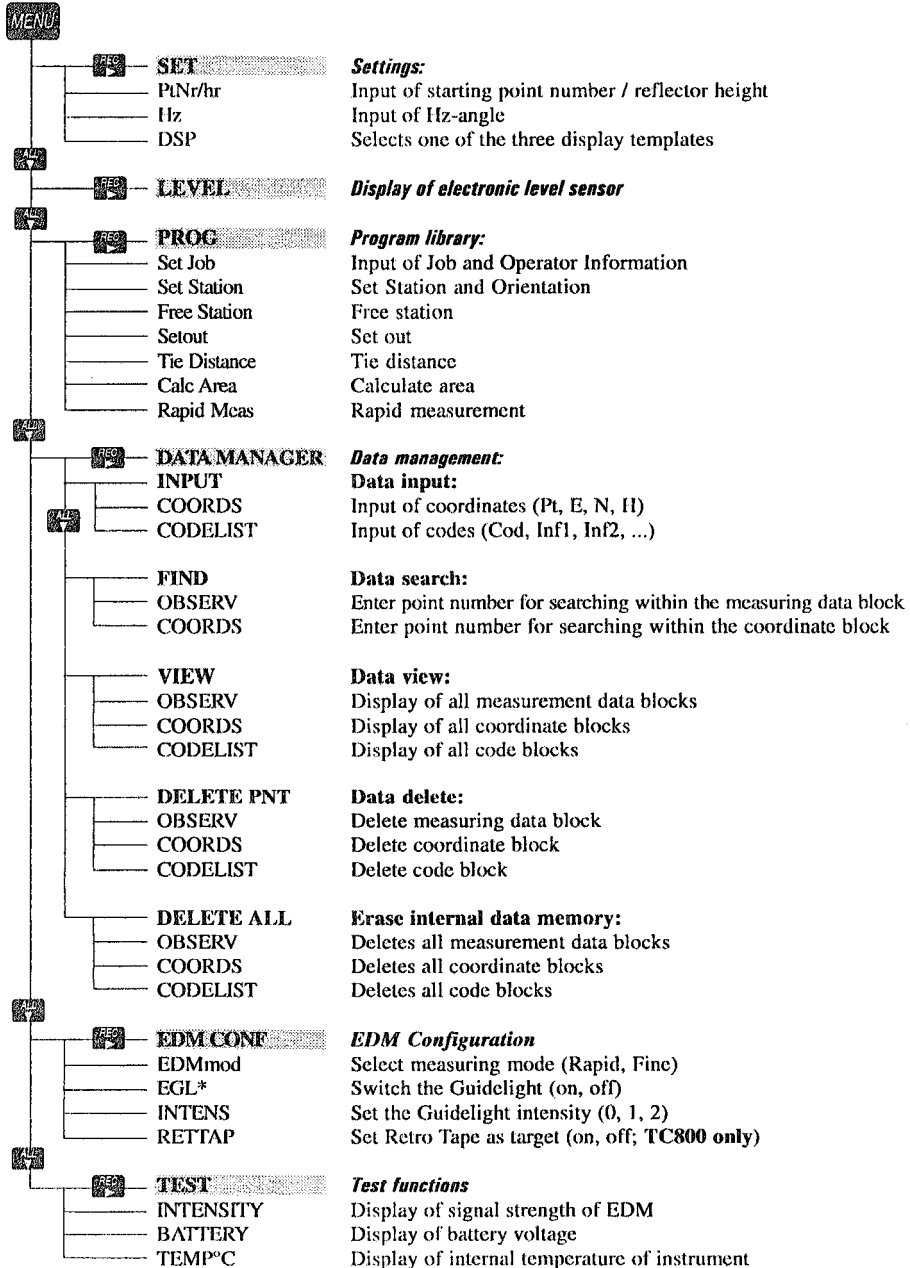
MENU

REC SET
PtNr/hr
Hz
DSP

Settings:
Input of starting point number / reflector height
Input of Hz-angle
Selects one of the three display templates

ALL
REC LEVEL
Display of electronic level sensor

ALL
REC PROG
Set Job
Set Station
Free Station
Setout
Tie Distance
Calc Area
Rapid Meas

Program library:
Input of Job and Operator Information
Set Station and Orientation
Free station
Set out
Tie distance
Calculate area
Rapid measurement

ALL
REC DATA MANAGER
INPUT
COORDS
ALL
CODELIST

Data management:
Data input:
Input of coordinates (Pt, E, N, H)
Input of codes (Cod, Inf1, Inf2, ...)

FIND
OBSERV
COORDS

Data search:
Enter point number for searching within the measuring data block
Enter point number for searching within the coordinate block

VIEW
OBSERV
COORDS
CODELIST

Data view:
Display of all measurement data blocks
Display of all coordinate blocks
Display of all code blocks

DELETE PNT
OBSERV
COORDS
CODELIST

Data delete:
Delete measuring data block
Delete coordinate block
Delete code block

DELETE ALL
OBSERV
COORDS
CODELIST

Erase internal data memory:
Deletes all measurement data blocks
Deletes all coordinate blocks
Deletes all code blocks

ALL
REC EDM CONF
EDMmod
EGL*
INTENS
RETTAP

EDM Configuration
Select measuring mode (Rapid, Fine)
Switch the Guidelight (on, off)
Set the Guidelight intensity (0, 1, 2)
Set Retro Tape as target (on, off; TC800 only)

ALL
REC TEST
INTENSITY
BATTERY
TEMP°C

Test functions
Display of signal strength of EDM
Display of battery voltage
Display of internal temperature of instrument